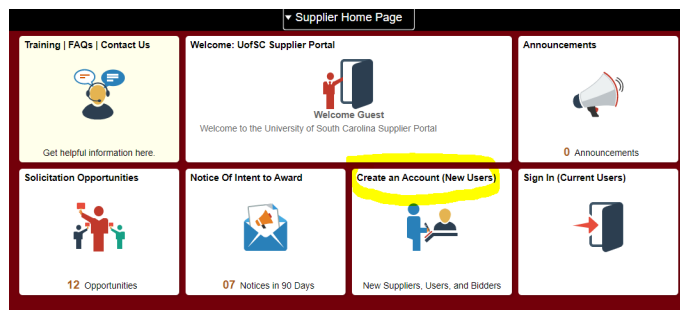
▾ Supplier Home Page

Training | FAQs | Contact Us

Get helpful information here.

Welcome: UofSC Supplier Portal

Welcome Guest

Welcome to the University of South Carolina Supplier Portal

Announcements

0 Announcements

Solicitation Opportunities

12 Opportunities

Notice Of Intent to Award

07 Notices in 90 Days

Create an Account (New Users)

New Suppliers, Users, and Bidders

Sign In (Current Users)